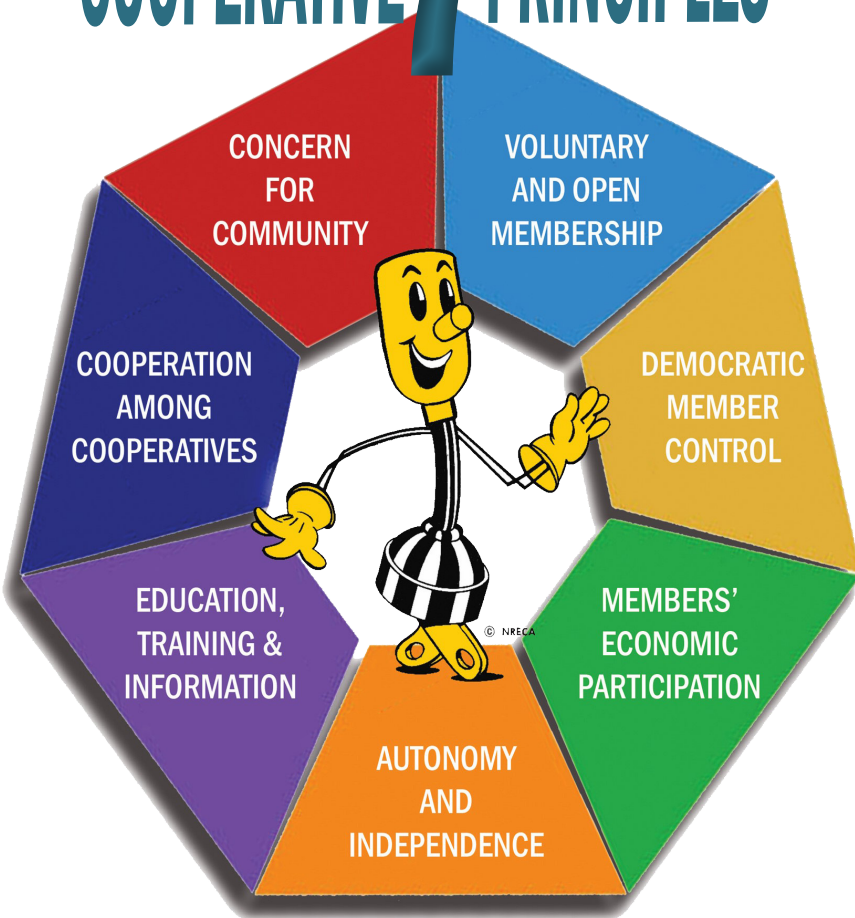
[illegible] 7 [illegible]

CONCERN FOR COMMUNITY

VOLUNTARY AND OPEN MEMBERSHIP

COOPERATION AMONG COOPERATIVES

DEMOCRATIC MEMBER CONTROL

EDUCATION, TRAINING & INFORMATION

© NRECA

MEMBERS' ECONOMIC PARTICIPATION

AUTONOMY AND INDEPENDENCE